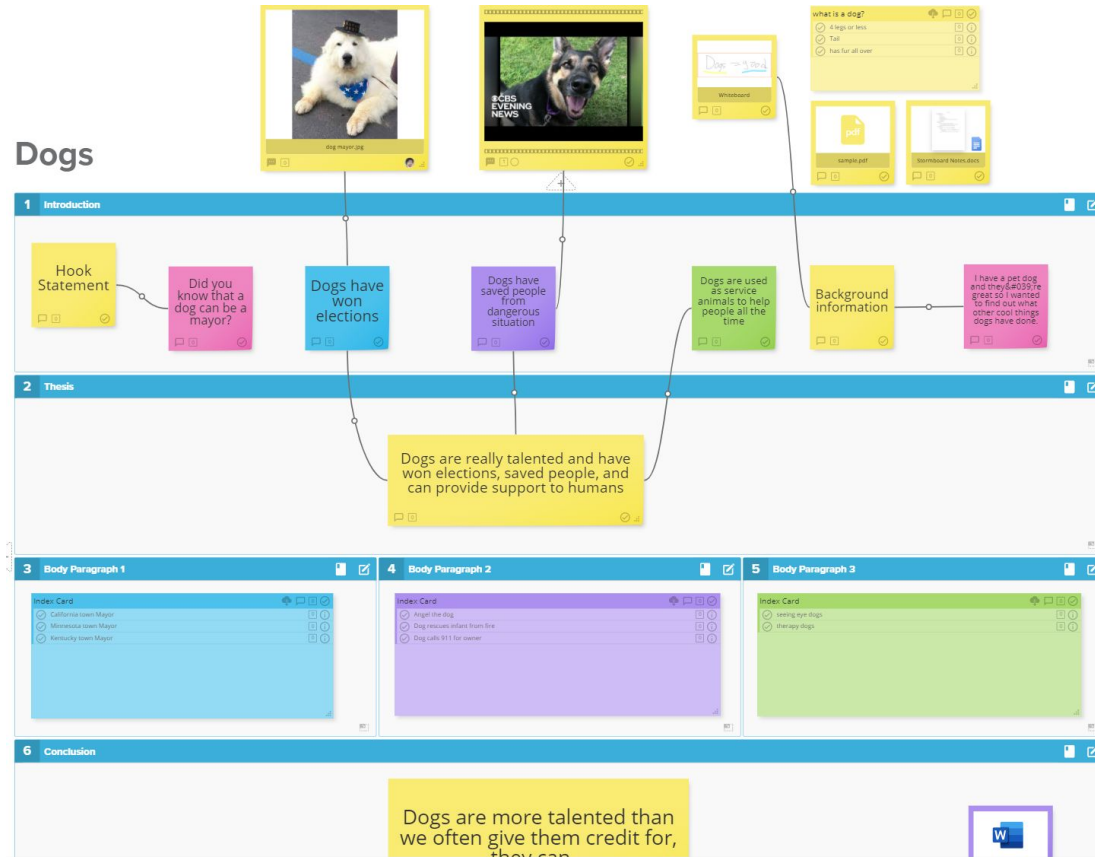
dog mayor.jpg

CBS EVENING NEWS

Whiteboard

What is a dog?
4 legs or less
Tail
has fur all over

pdf
sample.pdf

Stormboard Notes.docx

Dogs

1 Introduction

Hook Statement

Did you know that a dog can be a mayor?

Dogs have won elections

Dogs have saved people from dangerous situation

Dogs are used as service animals to help people all the time

Background information

I have a pet dog and they&#039;re great so I wanted to find out what other cool things dogs have done.

2 Thesis

Dogs are really talented and have won elections, saved people, and can provide support to humans

3 Body Paragraph 1

Index Card
California town Mayor
Minnesota town Mayor
Kentucky town Mayor

4 Body Paragraph 2

Index Card
Angel the dog
Dog rescues infant from fire
Dog calls 911 for owner

5 Body Paragraph 3

Index Card
seeing eye dogs
therapy dogs

6 Conclusion

Dogs are more talented than we often give them credit for, they can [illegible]